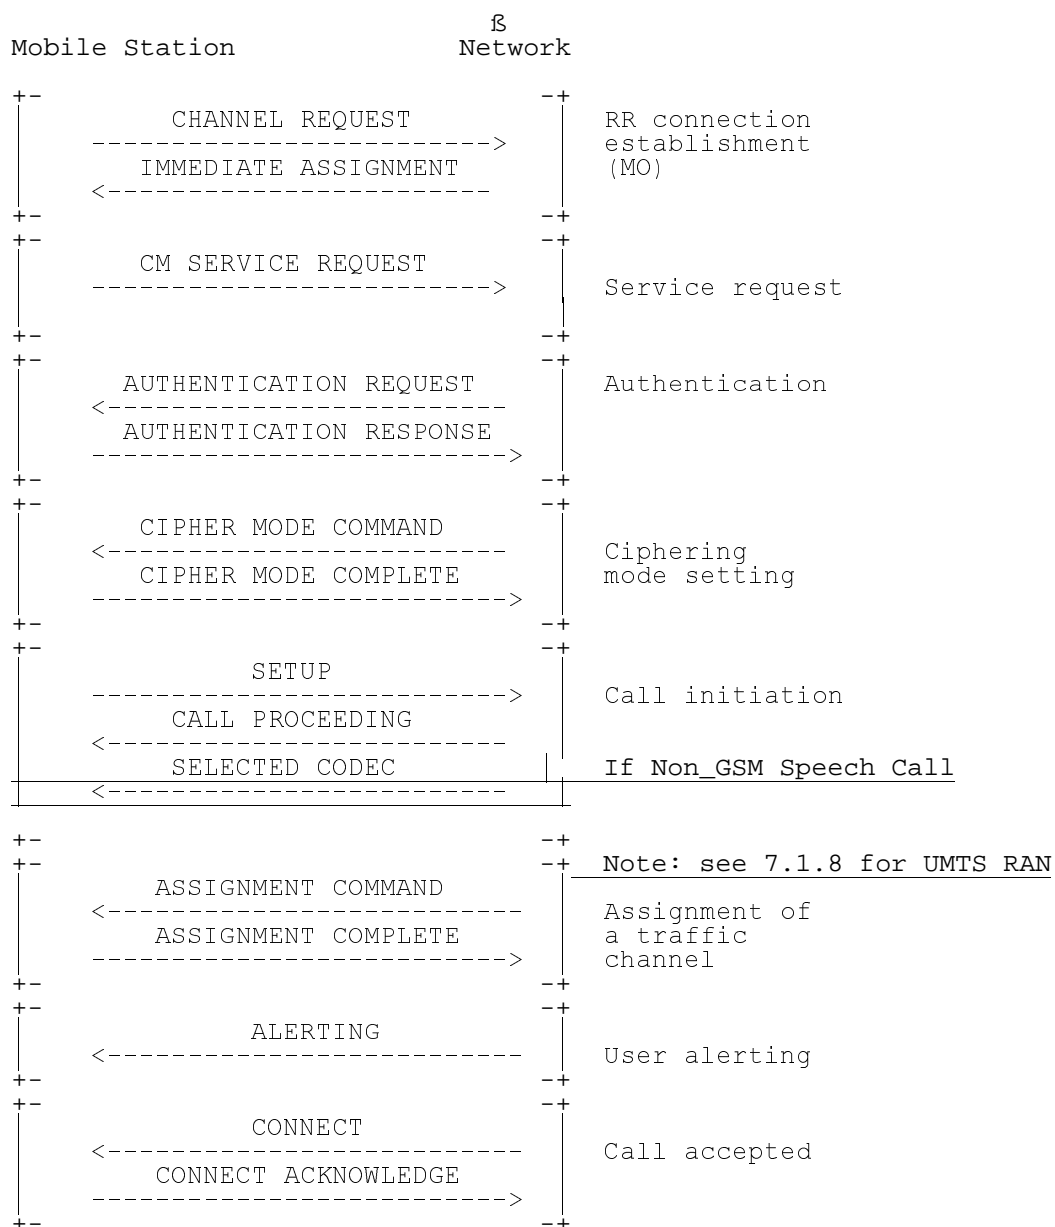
ß
Mobile Station Network

CHANNEL REQUEST
------------------------->
IMMEDIATE ASSIGNMENT
<-------------------------
RR connection establishment (MO)

CM SERVICE REQUEST
------------------------->
Service request

AUTHENTICATION REQUEST
<-------------------------
AUTHENTICATION RESPONSE
------------------------->
Authentication

CIPHER MODE COMMAND
<-------------------------
CIPHER MODE COMPLETE
------------------------->
Ciphering mode setting

SETUP
------------------------->
CALL PROCEEDING
<-------------------------
Call initiation

SELECTED CODEC
<-------------------------
If Non_GSM Speech Call

Note: see 7.1.8 for UMTS RAN

ASSIGNMENT COMMAND
<-------------------------
ASSIGNMENT COMPLETE
------------------------->
Assignment of a traffic channel

ALERTING
<-------------------------
User alerting

CONNECT
<-------------------------
CONNECT ACKNOWLEDGE
------------------------->
Call accepted